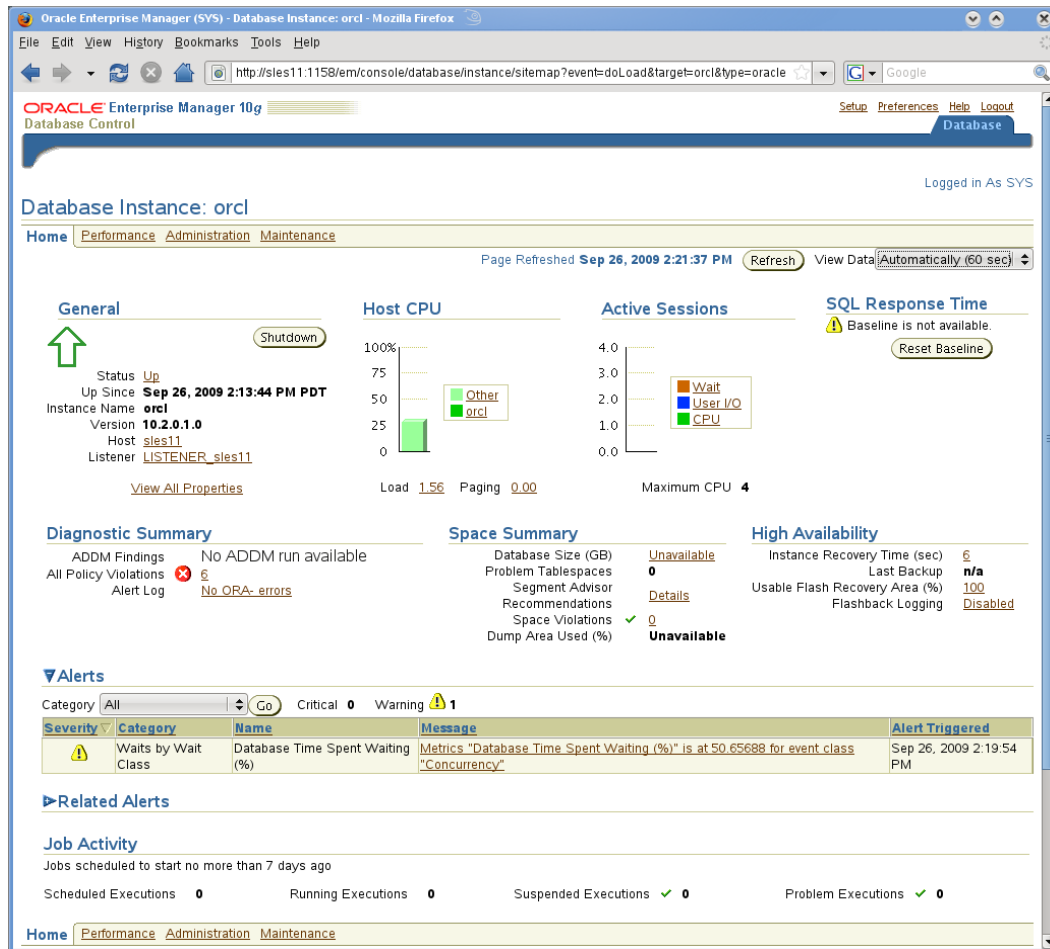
Oracle Enterprise Manager (SYS) - Database Instance: orcl - Mozilla Firefox

File Edit View History Bookmarks Tools Help

http://sles11:1158/em/console/database/instance/sitemap?event=doLoad&target=orcl&type=oracle

Google

ORACLE Enterprise Manager 10g
Database Control

Setup Preferences Help Logout
Database

Logged in As SYS

Database Instance: orcl

Home Performance Administration Maintenance

Page Refreshed Sep 26, 2009 2:21:37 PM Refresh View Data Automatically (60 sec)

General

Shutdown

Status Up
Up Since Sep 26, 2009 2:13:44 PM PDT
Instance Name orcl
Version 10.2.0.1.0
Host sles11
Listener LISTENER_sles11

View All Properties

Host CPU

100%
75
50
25
0

Other
orcl

Load 1.56 Paging 0.00

Active Sessions

4.0
3.0
2.0
1.0
0.0

Wait
User I/O
CPU

Maximum CPU 4

SQL Response Time

Baseline is not available.

Reset Baseline

Diagnostic Summary

ADDM Findings No ADDM run available
All Policy Violations 6
Alert Log No ORA- errors

Space Summary

Database Size (GB) Unavailable
Problem Tablespaces 0
Segment Advisor Recommendations Details
Space Violations 0
Dump Area Used (%) Unavailable

High Availability

Instance Recovery Time (sec) 6
Last Backup n/a
Usable Flash Recovery Area (%) 100
Flashback Logging Disabled

Alerts

Category All Go Critical 0 Warning 1

| Severity | Category | Name | Message | Alert Triggered |
|---|---|---|---|---|
| | Waits by Wait Class | Database Time Spent Waiting (%) | Metrics "Database Time Spent Waiting (%)" is at 50.65688 for event class "Concurrency" | Sep 26, 2009 2:19:54 PM |

Related Alerts

Job Activity

Jobs scheduled to start no more than 7 days ago

Scheduled Executions 0 Running Executions 0 Suspended Executions 0 Problem Executions 0

Home Performance Administration Maintenance